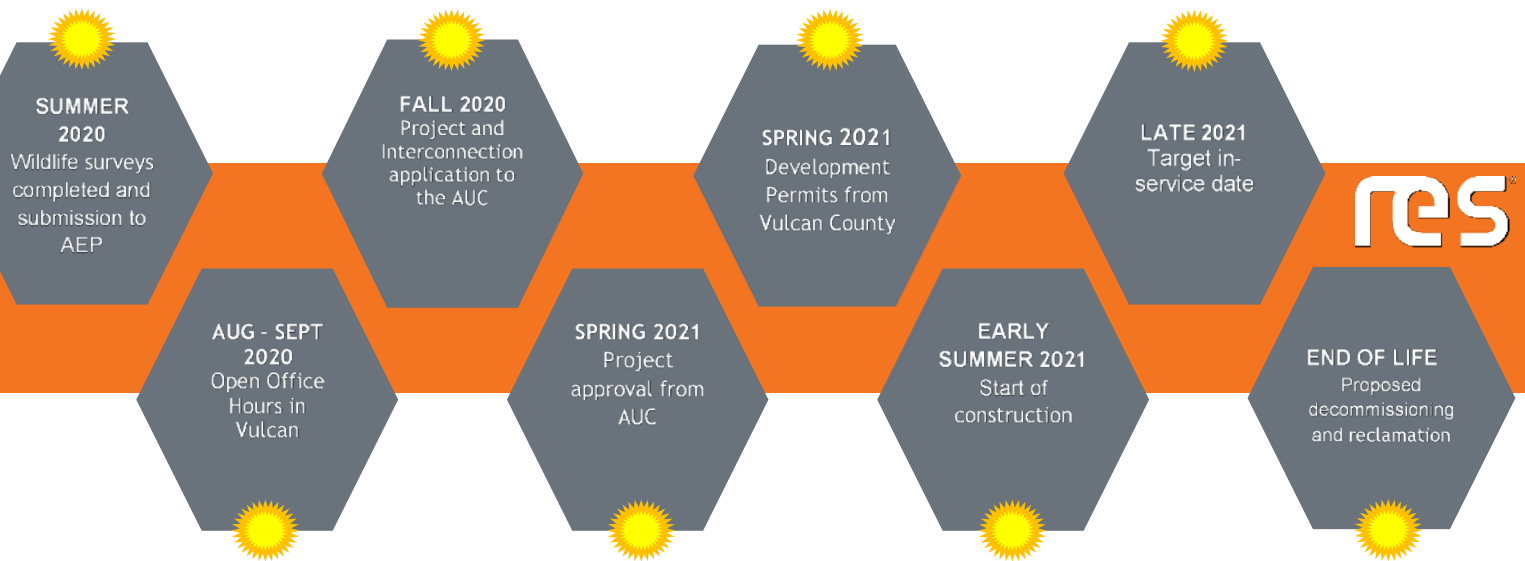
SUMMER 2020
Wildlife surveys completed and submission to AEP

AUG - SEPT 2020
Open Office Hours in Vulcan

FALL 2020
Project and Interconnection application to the AUC

SPRING 2021
Project approval from AUC

SPRING 2021
Development Permits from Vulcan County

EARLY SUMMER 2021
Start of construction

LATE 2021
Target in-service date

END OF LIFE
Proposed decommissioning and reclamation

res